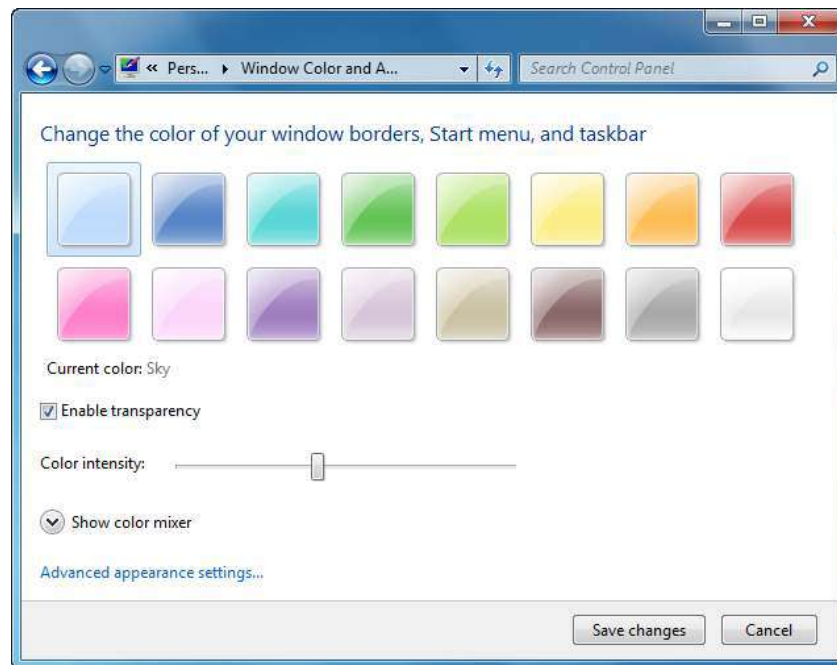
« Pers... ▸ Window Color and A...

Search Control Panel

Change the color of your window borders, Start menu, and taskbar

Current color: Sky

Enable transparency

Color intensity:

Show color mixer

Advanced appearance settings...

Save changes

Cancel